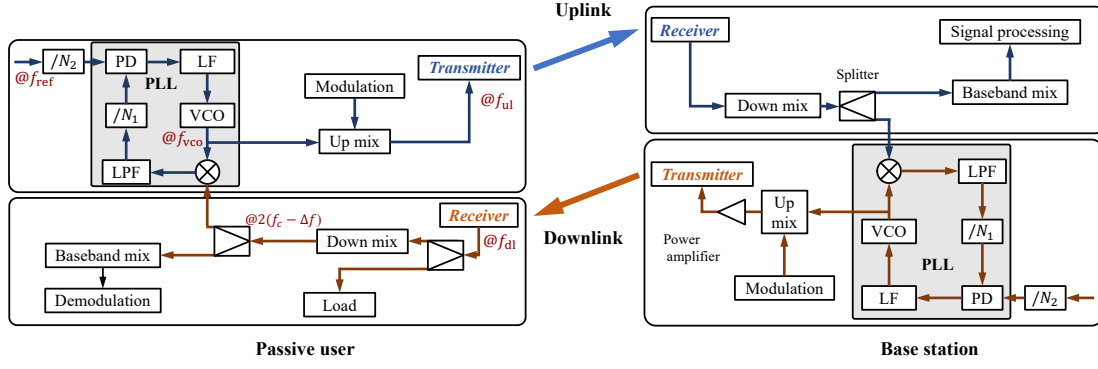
Uplink

$/N_2$
PD
LF
PLL
$@f_{\text{ref}}$
$/N_1$
VCO
$@f_{\text{vco}}$
LPF
Modulation
Transmitter
$@f_{\text{ul}}$
Up mix

Receiver
Signal processing
Splitter
Down mix
Baseband mix

$@2(f_c - \Delta f)$
Receiver
Baseband mix
Down mix
$@f_{\text{dl}}$
Demodulation
Load

Downlink

Transmitter
Up mix
LPF
Power amplifier
VCO
$/N_1$
PLL
Modulation
LF
PD
$/N_2$

Passive user

Base station